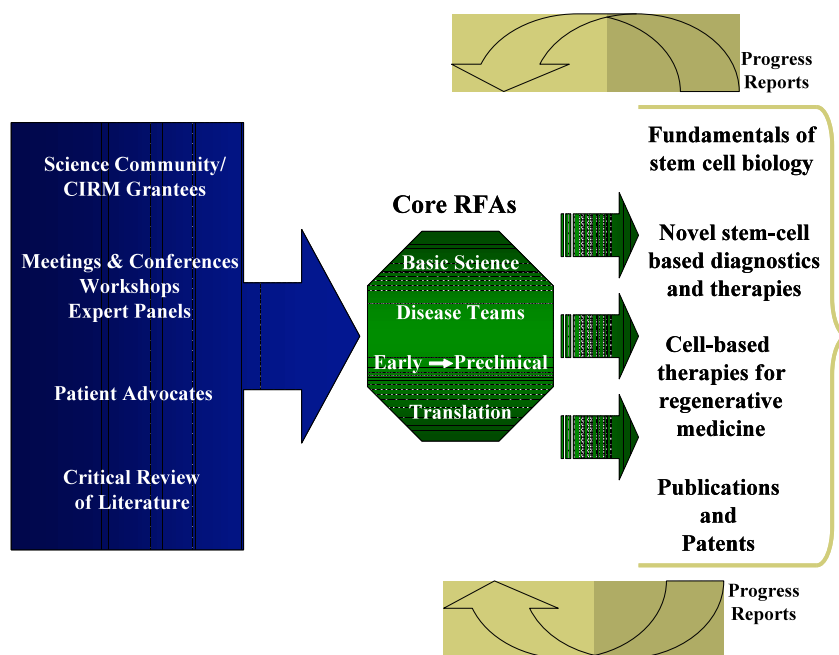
Progress Reports

Science Community/ CIRM Grantees

Meetings & Conferences Workshops Expert Panels

Patient Advocates

Critical Review of Literature

Core RFAs

Basic Science

Disease Teams

Early → Preclinical

Translation

Fundamentals of stem cell biology

Novel stem-cell based diagnostics and therapies

Cell-based therapies for regenerative medicine

Publications and Patents

Progress Reports